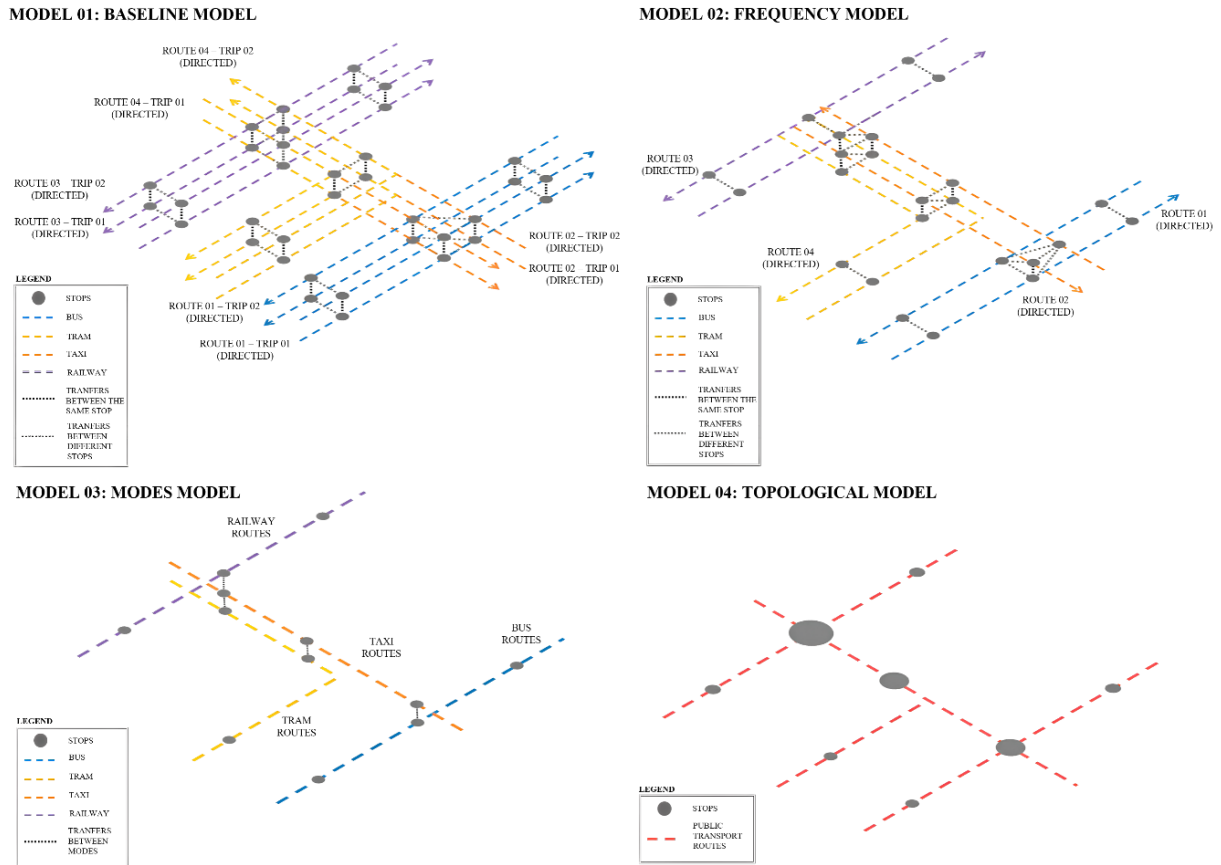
MODEL 01: BASELINE MODEL

ROUTE 04 – TRIP 02 (DIRECTED)

ROUTE 04 – TRIP 01 (DIRECTED)

ROUTE 03 – TRIP 02 (DIRECTED)

ROUTE 03 – TRIP 01 (DIRECTED)

ROUTE 02 – TRIP 02 (DIRECTED)

ROUTE 02 – TRIP 01 (DIRECTED)

ROUTE 01 – TRIP 02 (DIRECTED)

ROUTE 01 – TRIP 01 (DIRECTED)

LEGEND
STOPS
BUS
TRAM
TAXI
RAILWAY
TRANFERS BETWEEN THE SAME STOP
TRANFERS BETWEEN DIFFERENT STOPS

MODEL 02: FREQUENCY MODEL

ROUTE 03 (DIRECTED)

ROUTE 01 (DIRECTED)

ROUTE 04 (DIRECTED)

ROUTE 02 (DIRECTED)

LEGEND
STOPS
BUS
TRAM
TAXI
RAILWAY
TRANFERS BETWEEN THE SAME STOP
TRANFERS BETWEEN DIFFERENT STOPS

MODEL 03: MODES MODEL

RAILWAY ROUTES

TAXI ROUTES

BUS ROUTES

TRAM ROUTES

LEGEND
STOPS
BUS
TRAM
TAXI
RAILWAY
TRANFERS BETWEEN MODES

MODEL 04: TOPOLOGICAL MODEL

LEGEND
STOPS
PUBLIC TRANSPORT ROUTES